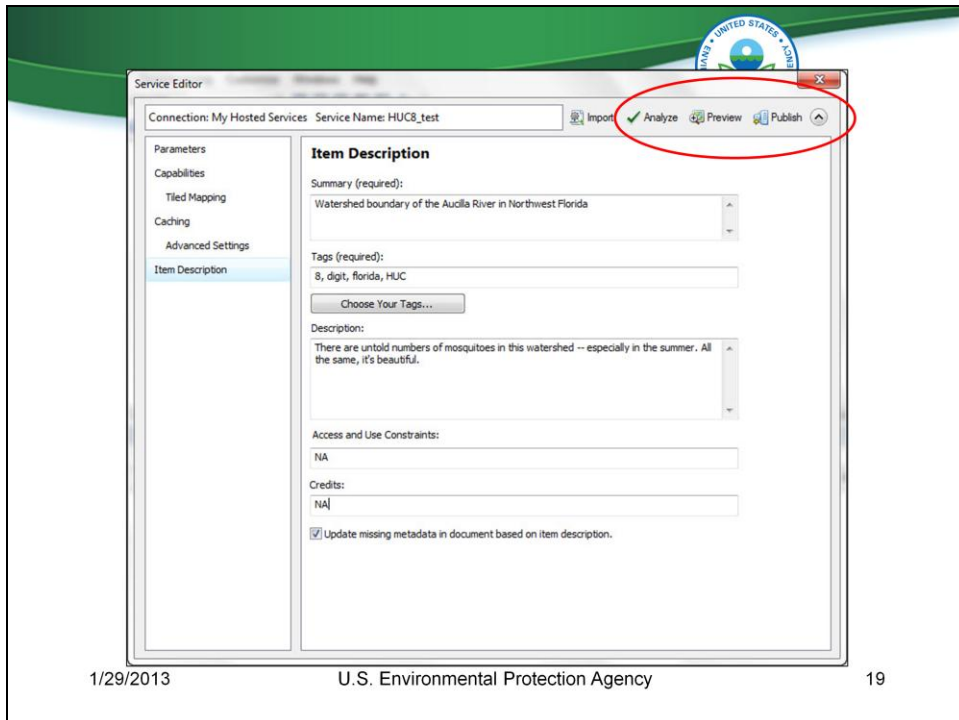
UNITED STATES

Service Editor

Connection: My Hosted Services Service Name: HUC8_test

Import Analyze Preview Publish

Parameters
Capabilities
Tiled Mapping
Caching
Advanced Settings
Item Description

Item Description

Summary (required):
Watershed boundary of the Aucilla River in Northwest Florida

Tags (required):
8, digit, florida, HUC

Choose Your Tags...

Description:
There are untold numbers of mosquitoes in this watershed -- especially in the summer. All the same, it's beautiful.

Access and Use Constraints:
NA

Credits:
NA

Update missing metadata in document based on item description.

1/29/2013 U.S. Environmental Protection Agency 19